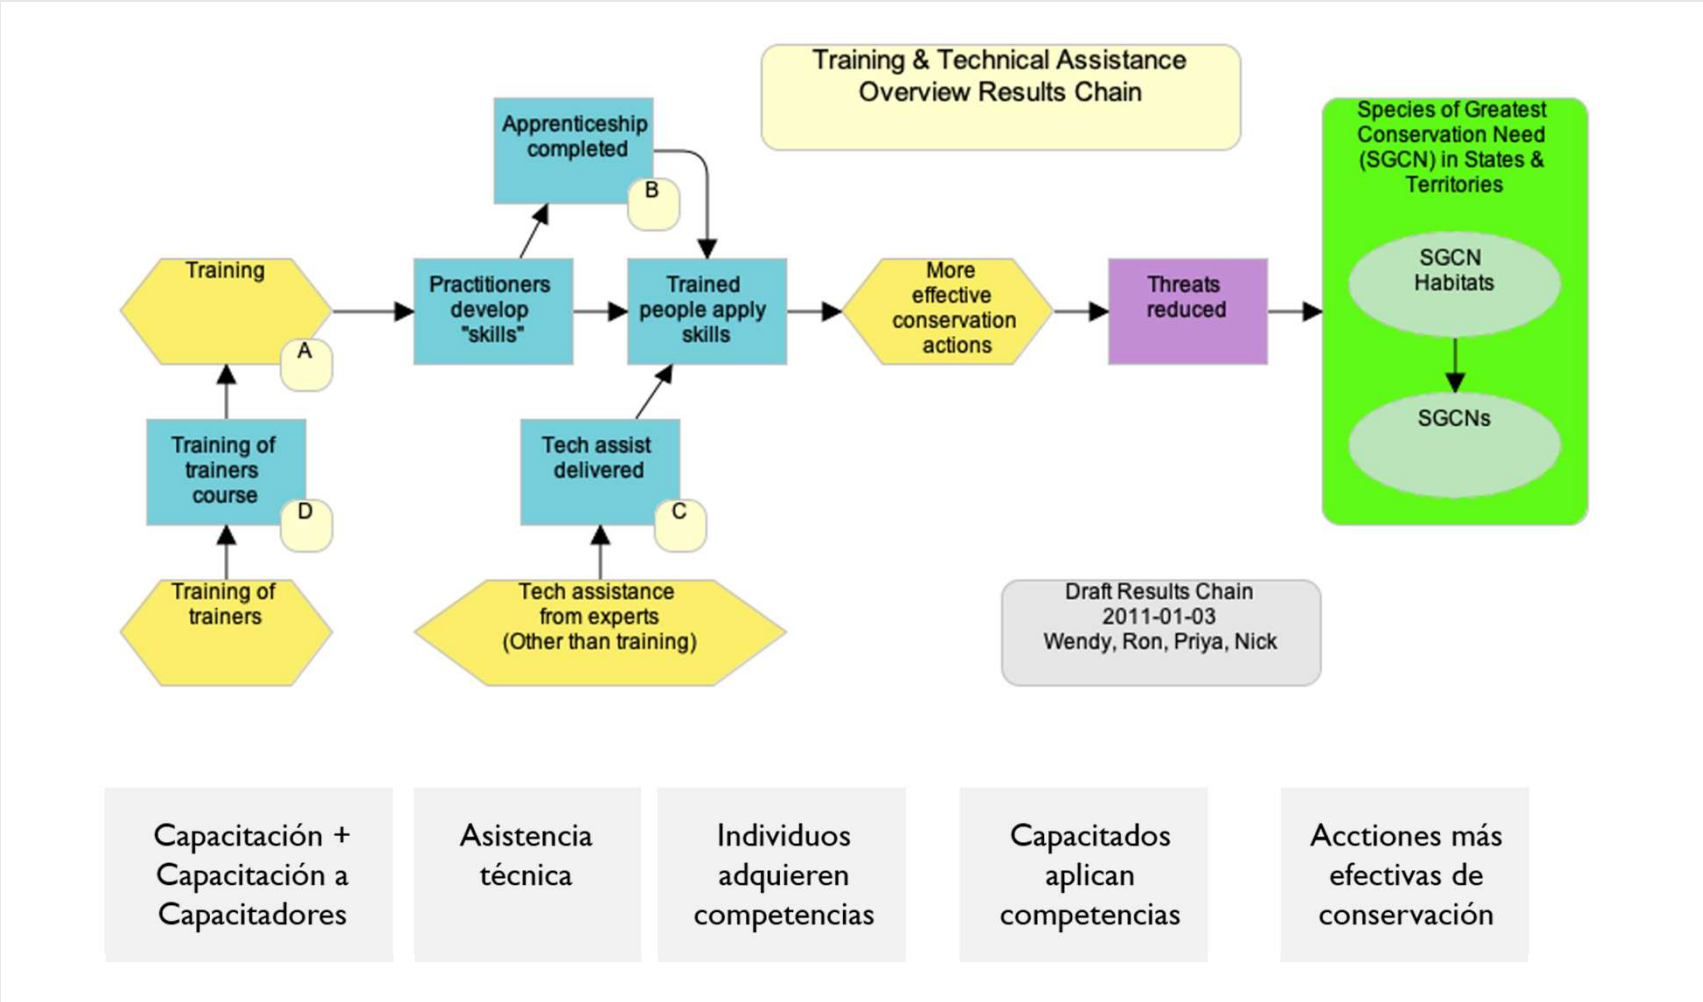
Training & Technical Assistance Overview Results Chain

Apprenticeship completed

B

Training

A

Practitioners develop "skills"

Trained people apply skills

More effective conservation actions

Threats reduced

Species of Greatest Conservation Need (SGCN) in States & Territories

SGCN Habitats

SGCNs

Training of trainers course

D

Tech assist delivered

C

Training of trainers

Tech assistance from experts (Other than training)

Draft Results Chain
2011-01-03
Wendy, Ron, Priya, Nick

Capacitación + Capacitación a Capacitadores

Asistencia técnica

Individuos adquieren competencias

Capacitados aplican competencias

Acctiones más efectivas de conservación